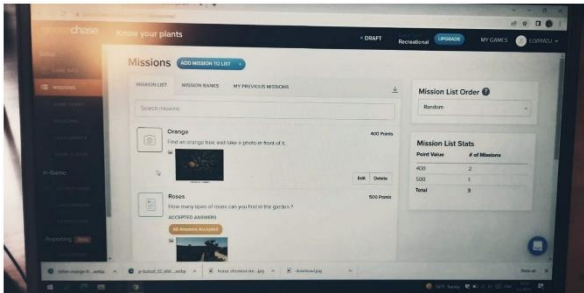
Know your plants

< DRAFT Recreational UPGRADE MY GAMES

Missions ADD MISSION TO LIST

MISSION LIST MISSION BANKS MY PREVIOUS MISSIONS

Search missions

Orange
400 Points
Find an orange tree and take a photo in front of it.

Edit Delete

Roses
500 Points
How many types of roses can you find in the garden?
ACCEPTED ANSWERS
All Answers Accepted

Mission List Order
Random

Mission List Stats

| Point Value | # of Missions |
|---|---|
| 400 | 2 |
| 500 | 1 |
| Total | 3 |